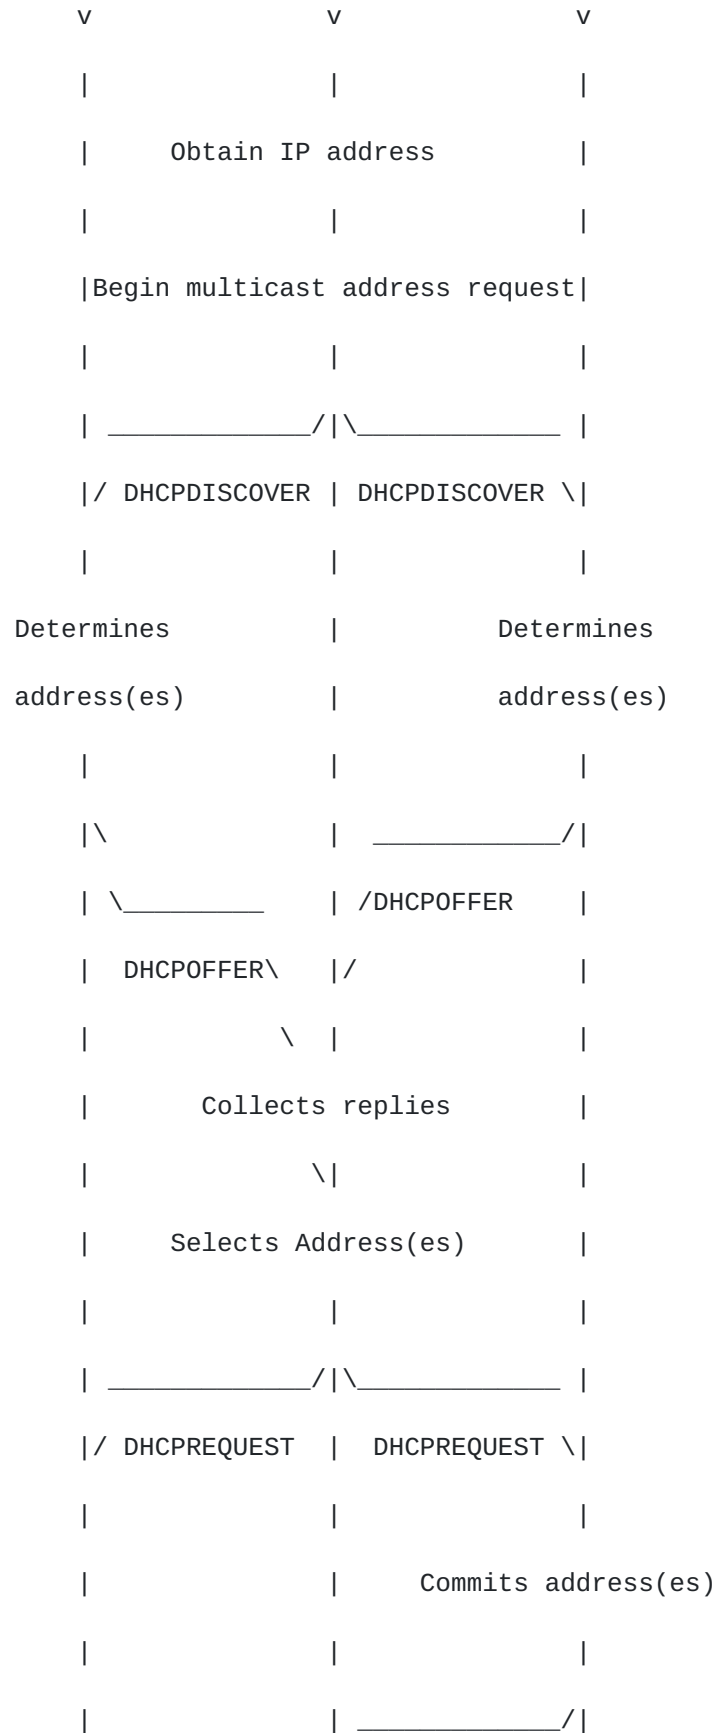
v v v
| | |
| Obtain IP address |
| | |
|Begin multicast address request|
| | |
| _____________/|\_____________ |
|/ DHCPDISCOVER | DHCPDISCOVER \|
| | |
Determines | Determines
address(es) | address(es)
| | |
|\ | ____________/|
| \_________ | /DHCPOFFER |
| DHCPOFFER\ |/ |
| \ | |
| Collects replies |
| \| |
| Selects Address(es) |
| | |
| _____________/|\_____________ |
|/ DHCPREQUEST | DHCPREQUEST \|
| | |
| | Commits address(es)
| | |
| | ____________/|